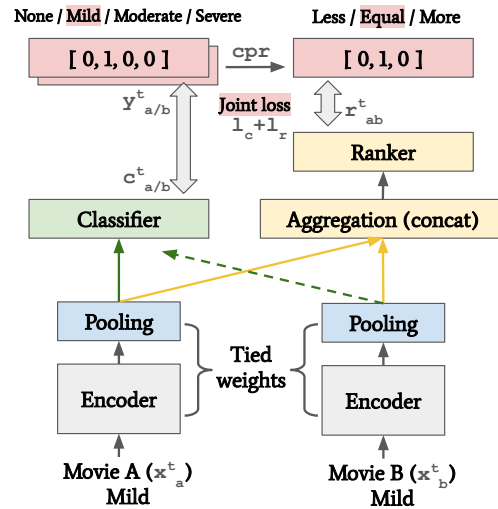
None / Mild / Moderate / Severe

Less / Equal / More

[ 0, 1, 0, 0 ]

cpr

[ 0, 1, 0 ]

$y^t_{a/b}$

Joint loss

$l_c + l_r$

$r^t_{ab}$

Ranker

$c^t_{a/b}$

Classifier

Aggregation (concat)

Pooling

Pooling

Tied weights

Encoder

Encoder

Movie A ($x^t_a$)
Mild

Movie B ($x^t_b$)
Mild